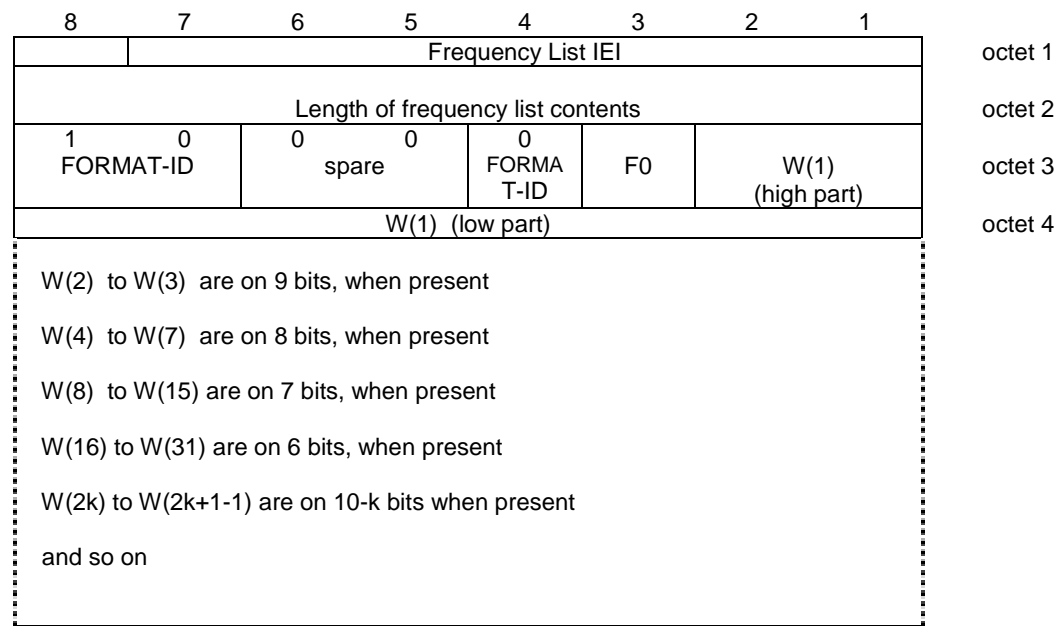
| 8 | 7 | 6 | 5 | 4 | 3 | 2 | 1 | |
|---|---|---|---|---|---|---|---|---|
| | Frequency List IEI | | | | | | | octet 1 |
| Length of frequency list contents | | | | | | | | octet 2 |
| 1 | 0 FORMAT-ID | 0 | 0 spare | 0 FORMAT-ID | F0 | W(1) (high part) | | octet 3 |
| W(1) (low part) | | | | | | | | octet 4 |

W(2) to W(3) are on 9 bits, when present

W(4) to W(7) are on 8 bits, when present

W(8) to W(15) are on 7 bits, when present

W(16) to W(31) are on 6 bits, when present

W(2k) to W(2k+1-1) are on 10-k bits when present

and so on